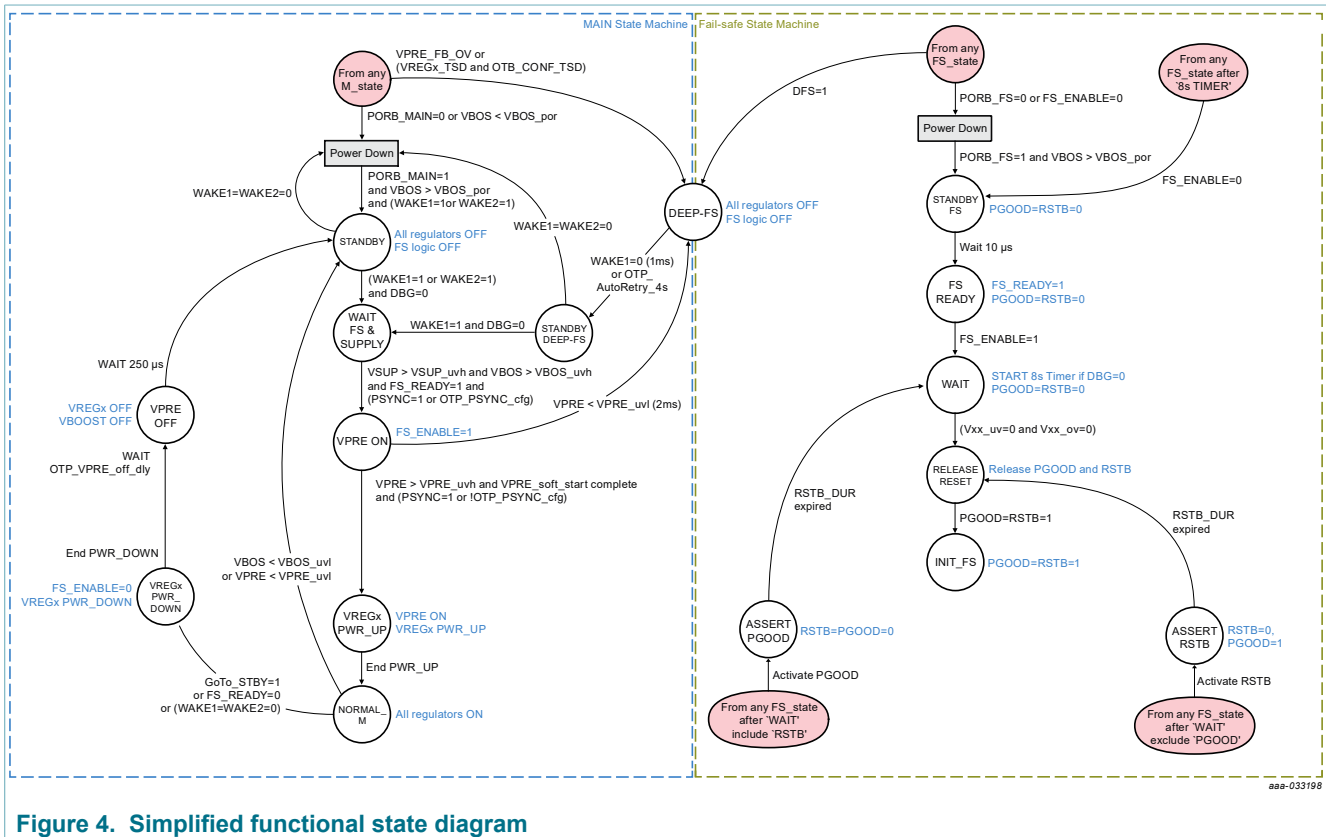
MAIN State Machine

Fail-safe State Machine

From any M_state

VPRE_FB_OV or (VREGx_TSD and OTB_CONF_TSD)

PORB_MAIN=0 or VBOS < VBOS_por

Power Down

WAKE1=WAKE2=0

PORB_MAIN=1 and VBOS > VBOS_por and (WAKE1=1or WAKE2=1)

STANDBY

All regulators OFF
FS logic OFF

WAKE1=WAKE2=0

DEEP-FS

All regulators OFF
FS logic OFF

WAKE1=0 (1ms) or OTP_ AutoRetry_4s

(WAKE1=1 or WAKE2=1) and DBG=0

WAIT FS & SUPPLY

WAKE1=1 and DBG=0

STANDBY DEEP-FS

VSUP > VSUP_uvh and VBOS > VBOS_uvh and FS_READY=1 and (PSYNC=1 or OTP_PSYNC_cfg)

WAIT 250 µs

VREGx OFF
VBOOST OFF

VPRE OFF

WAIT
OTP_VPRE_off_dly

VPRE ON

FS_ENABLE=1

VPRE < VPRE_uvl (2ms)

VPRE > VPRE_uvh and VPRE_soft_start complete and (PSYNC=1 or !OTP_PSYNC_cfg)

End PWR_DOWN

FS_ENABLE=0
VREGx PWR_DOWN

VREGx PWR_ DOWN

VBOS < VBOS_uvl or VPRE < VPRE_uvl

VREGx PWR_UP

VPRE ON
VREGx PWR_UP

End PWR_UP

GoTo_STBY=1 or FS_READY=0 or (WAKE1=WAKE2=0)

NORMAL_ M

All regulators ON

From any FS_state

DFS=1

PORB_FS=0 or FS_ENABLE=0

Power Down

PORB_FS=1 and VBOS > VBOS_por

From any FS_state after '8s TIMER'

FS_ENABLE=0

STANDBY FS

PGOOD=RSTB=0

Wait 10 µs

FS READY

FS_READY=1
PGOOD=RSTB=0

FS_ENABLE=1

WAIT

START 8s Timer if DBG=0
PGOOD=RSTB=0

(Vxx_uv=0 and Vxx_ov=0)

RELEASE RESET

Release PGOOD and RSTB

RSTB_DUR expired

PGOOD=RSTB=1

INIT_FS

PGOOD=RSTB=1

RSTB_DUR expired

ASSERT PGOOD

RSTB=PGOOD=0

Activate PGOOD

From any FS_state after 'WAIT' include 'RSTB'

ASSERT RSTB

RSTB=0,
PGOOD=1

Activate RSTB

From any FS_state after 'WAIT' exclude 'PGOOD'

aaa-033198

Figure 4. Simplified functional state diagram